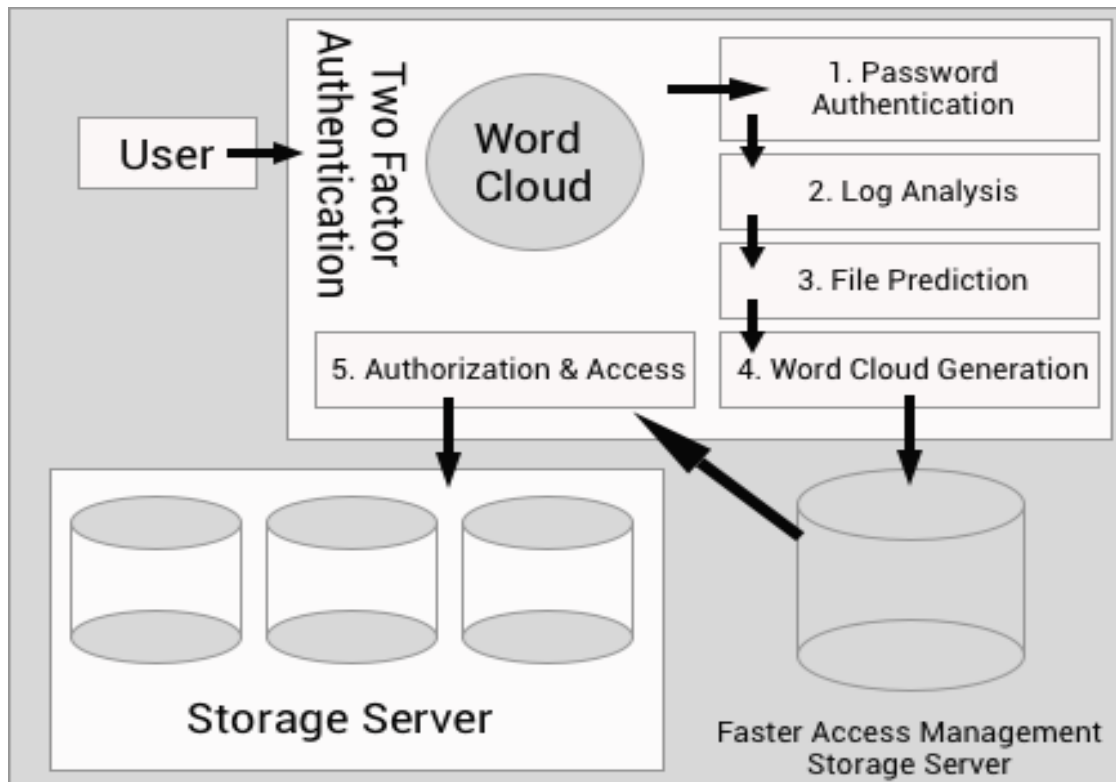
User

Two Factor Authentication

Word Cloud

1. Password Authentication

2. Log Analysis

3. File Prediction

4. Word Cloud Generation

5. Authorization & Access

Storage Server

Faster Access Management Storage Server